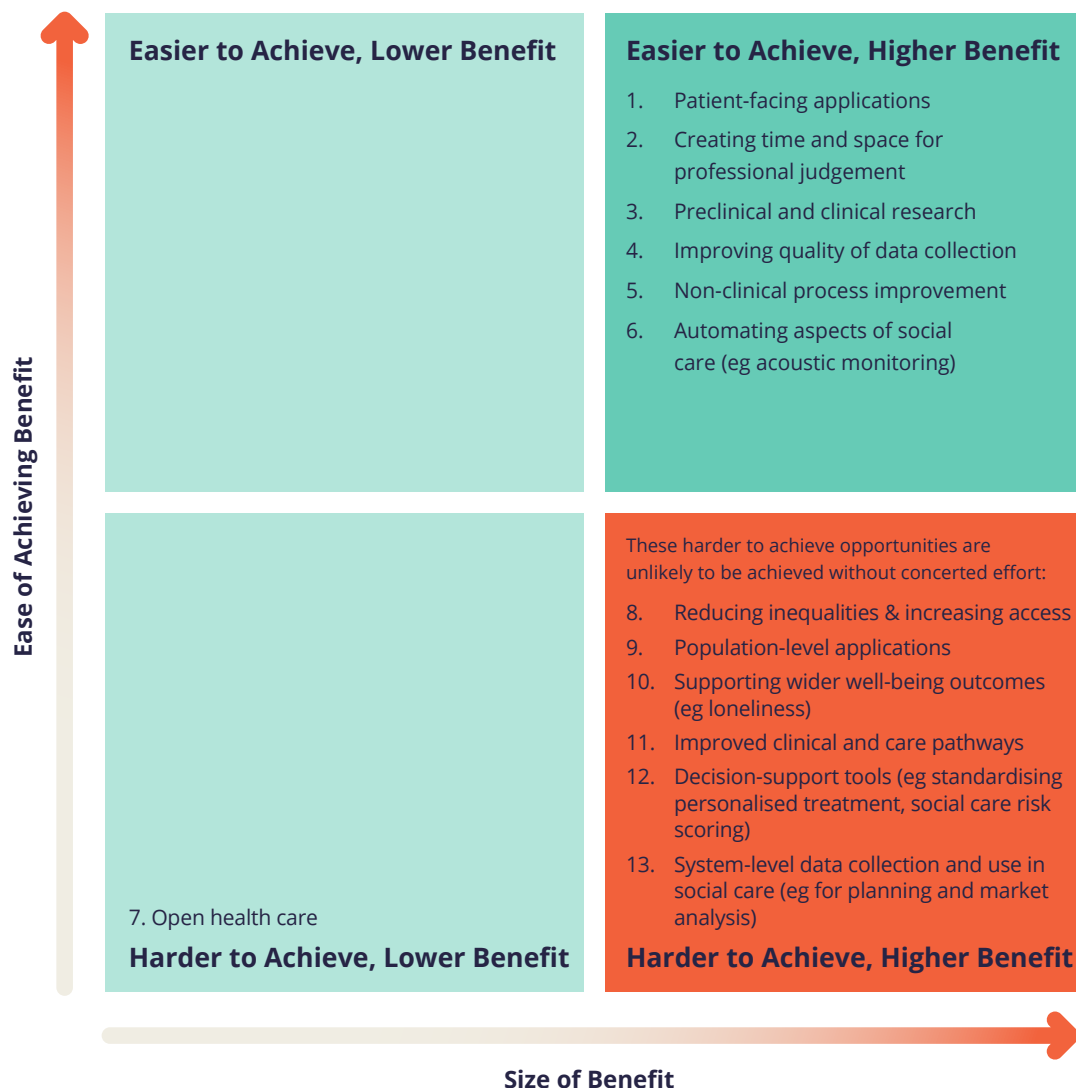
Ease of Achieving Benefit

Easier to Achieve, Lower Benefit

Easier to Achieve, Higher Benefit

1. Patient-facing applications
2. Creating time and space for professional judgement
3. Preclinical and clinical research
4. Improving quality of data collection
5. Non-clinical process improvement
6. Automating aspects of social care (eg acoustic monitoring)

7. Open health care

Harder to Achieve, Lower Benefit

These harder to achieve opportunities are unlikely to be achieved without concerted effort:

8. Reducing inequalities & increasing access
9. Population-level applications
10. Supporting wider well-being outcomes (eg loneliness)
11. Improved clinical and care pathways
12. Decision-support tools (eg standardising personalised treatment, social care risk scoring)
13. System-level data collection and use in social care (eg for planning and market analysis)

Harder to Achieve, Higher Benefit

Size of Benefit